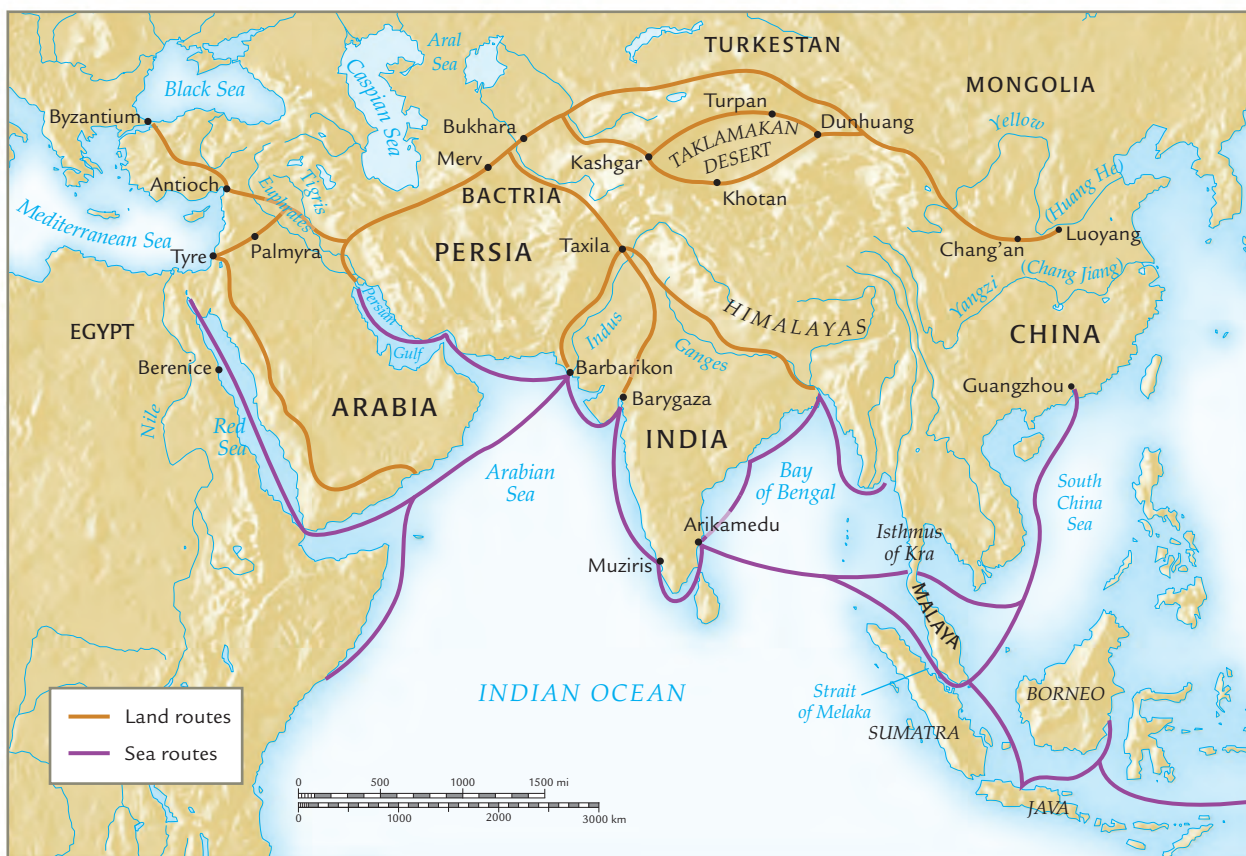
Aral Sea
TURKESTAN
MONGOLIA
Black Sea
Caspian Sea
Turpan
Byzantium
Bukhara
TAKLAMAKAN DESERT
Dunhuang
Yellow
Merv
Kashgar
Antioch
Tigris
Euphrates
BACTRIA
Khotan
(Huang He)
Mediterranean Sea
Taxila
Tyre
Palmyra
PERSIA
Chang'an
Luoyang
(Chang Jiang)
Yangzi
Persian Gulf
Indus
HIMALAYAS
EGYPT
CHINA
Ganges
Berenice
Barbarikon
Guangzhou
Barygaza
Nile
Red Sea
ARABIA
INDIA
Arabian Sea
Bay of Bengal
South China Sea
Arikamedu
Isthmus of Kra
Muziris
MALAYA
Strait of Melaka
BORNEO
INDIAN OCEAN
SUMATRA
JAVA
Land routes
Sea routes
0 500 1000 1500 mi
0 1000 2000 3000 km